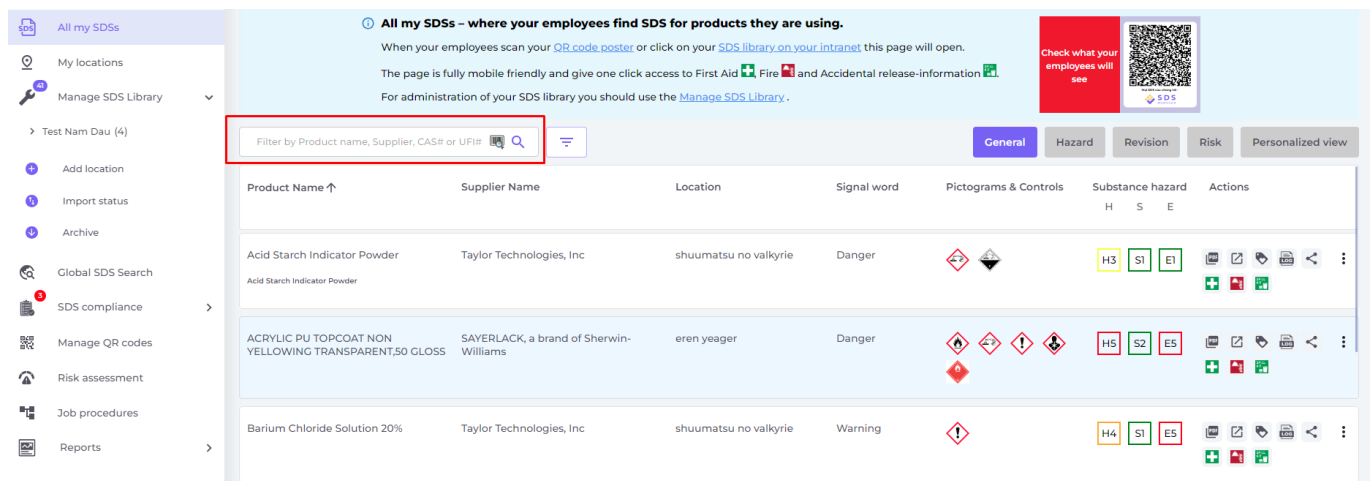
All my SDSs
My locations
41
Manage SDS Library
Test Nam Dau (4)
Add location
Import status
Archive
Global SDS Search
3
SDS compliance
Manage QR codes
Risk assessment
Job procedures
Reports

All my SDSs – where your employees find SDS for products they are using.
When your employees scan your QR code poster or click on your SDS library on your intranet this page will open.
The page is fully mobile friendly and give one click access to First Aid, Fire and Accidental release-information.
For administration of your SDS library you should use the Manage SDS Library .

Check what your employees will see

Filter by Product name, Supplier, CAS# or UFI#

General Hazard Revision Risk Personalized view

| Product Name ↑ | Supplier Name | Location | Signal word | Pictograms & Controls | Substance hazard H S E | Actions |
|---|---|---|---|---|---|---|
| Acid Starch Indicator Powder<br>Acid Starch Indicator Powder | Taylor Technologies, Inc | shuumatsu no valkyrie | Danger | | H3 S1 E1 | |
| ACRYLIC PU TOPCOAT NON YELLOWING TRANSPARENT,50 GLOSS | SAYERLACK, a brand of Sherwin-Williams | eren yeager | Danger | | H5 S2 E5 | |
| Barium Chloride Solution 20% | Taylor Technologies, Inc | shuumatsu no valkyrie | Warning | | H4 S1 E5 | |